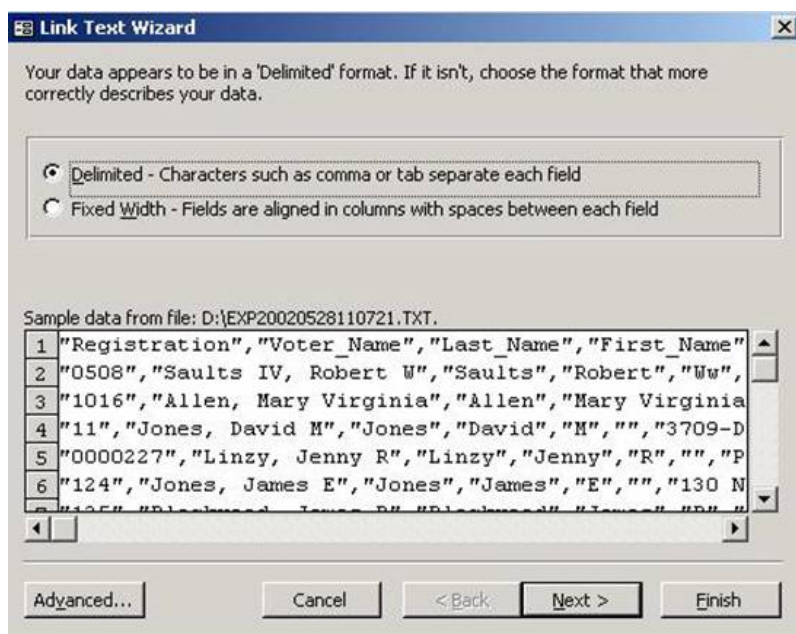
Link Text Wizard

Your data appears to be in a 'Delimited' format. If it isn't, choose the format that more correctly describes your data.

Delimited - Characters such as comma or tab separate each field

Fixed Width - Fields are aligned in columns with spaces between each field

Sample data from file: D:\EXP20020528110721.TXT.

1 "Registration","Voter_Name","Last_Name","First_Name"
2 "0508","Saults IV, Robert W","Saults","Robert","Ww",
3 "1016","Allen, Mary Virginia","Allen","Mary Virginia
4 "11","Jones, David M","Jones","David","M","","3709-D
5 "0000227","Linzy, Jenny R","Linzy","Jenny","R","","P
6 "124","Jones, James E","Jones","James","E","","130 N
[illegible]

Advanced... Cancel < Back Next > Finish